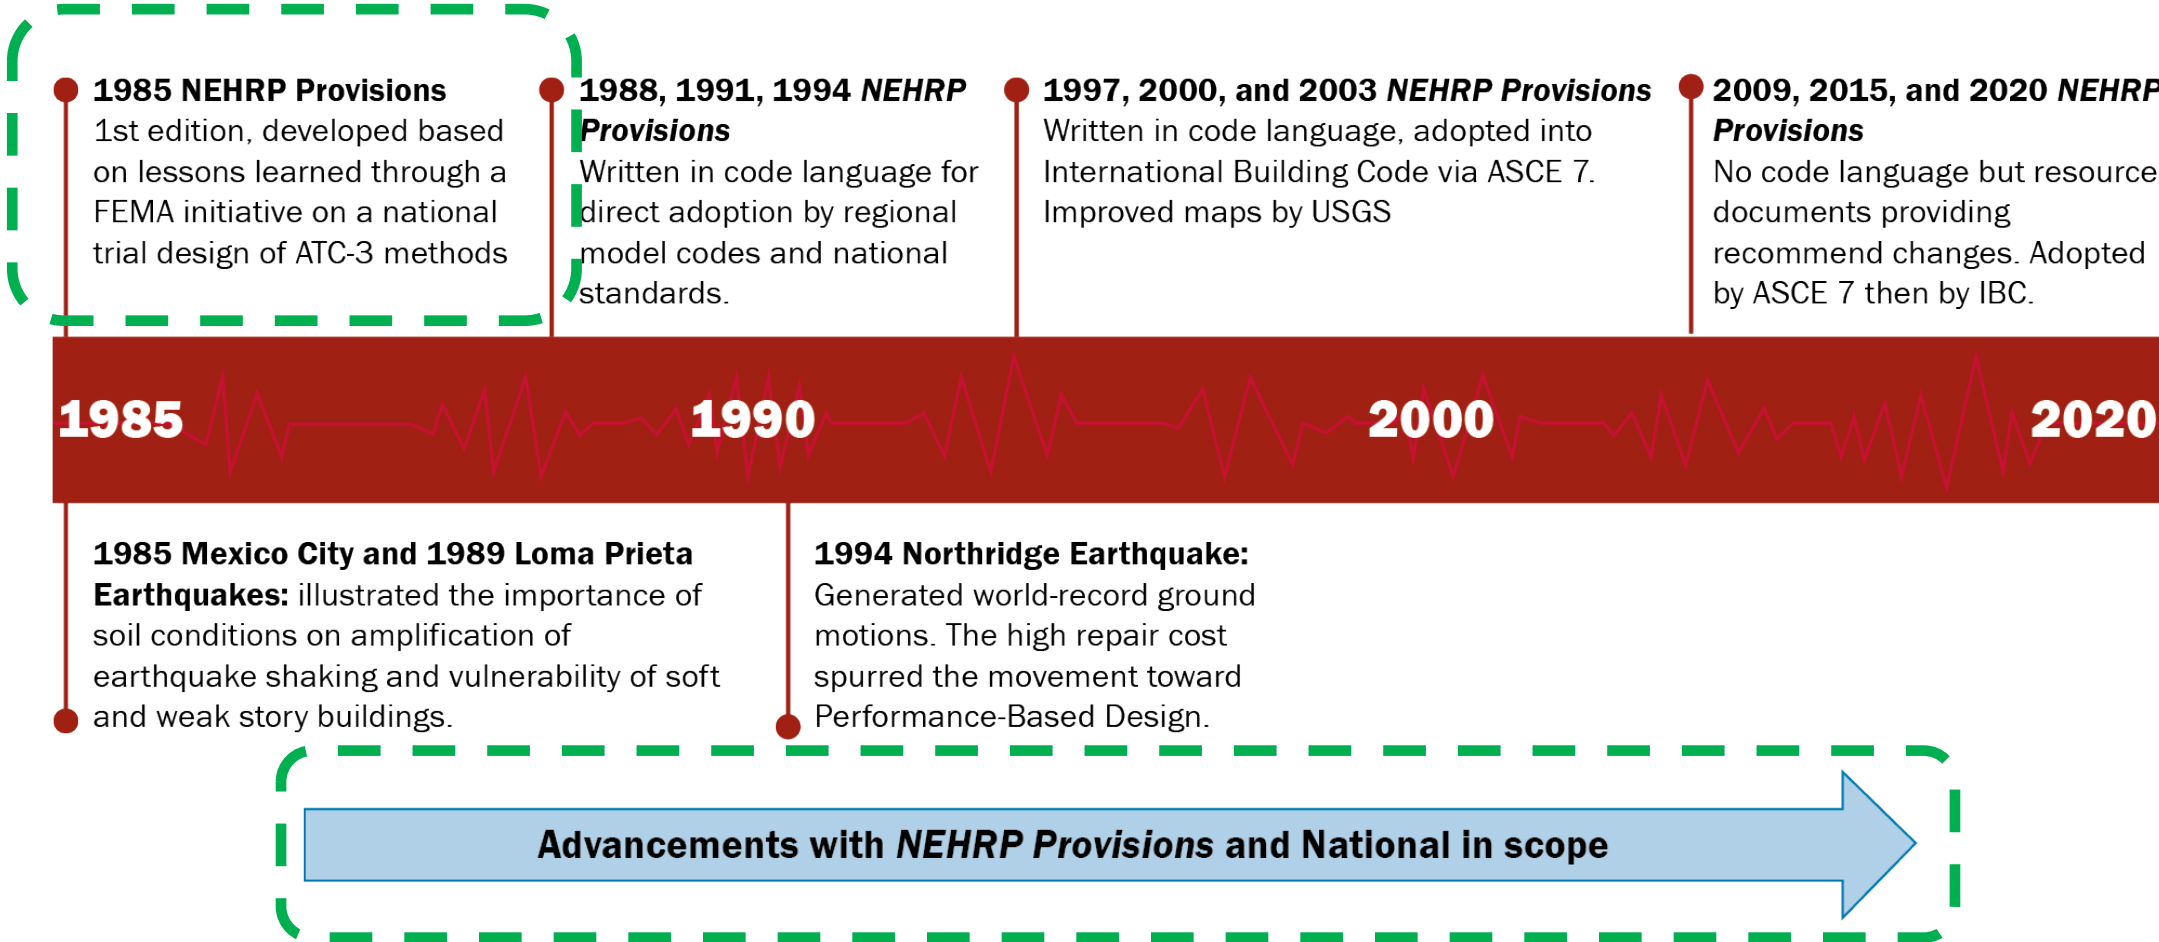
**1985 NEHRP Provisions**
1st edition, developed based on lessons learned through a FEMA initiative on a national trial design of ATC-3 methods

**1988, 1991, 1994 *NEHRP Provisions***
Written in code language for direct adoption by regional model codes and national standards.

**1997, 2000, and 2003 *NEHRP Provisions***
Written in code language, adopted into International Building Code via ASCE 7. Improved maps by USGS

**2009, 2015, and 2020 *NEHRP Provisions***
No code language but resource documents providing recommend changes. Adopted by ASCE 7 then by IBC.

1985

1990

2000

2020

**1985 Mexico City and 1989 Loma Prieta Earthquakes:** illustrated the importance of soil conditions on amplification of earthquake shaking and vulnerability of soft and weak story buildings.

**1994 Northridge Earthquake:**
Generated world-record ground motions. The high repair cost spurred the movement toward Performance-Based Design.

**Advancements with *NEHRP Provisions* and National in scope**